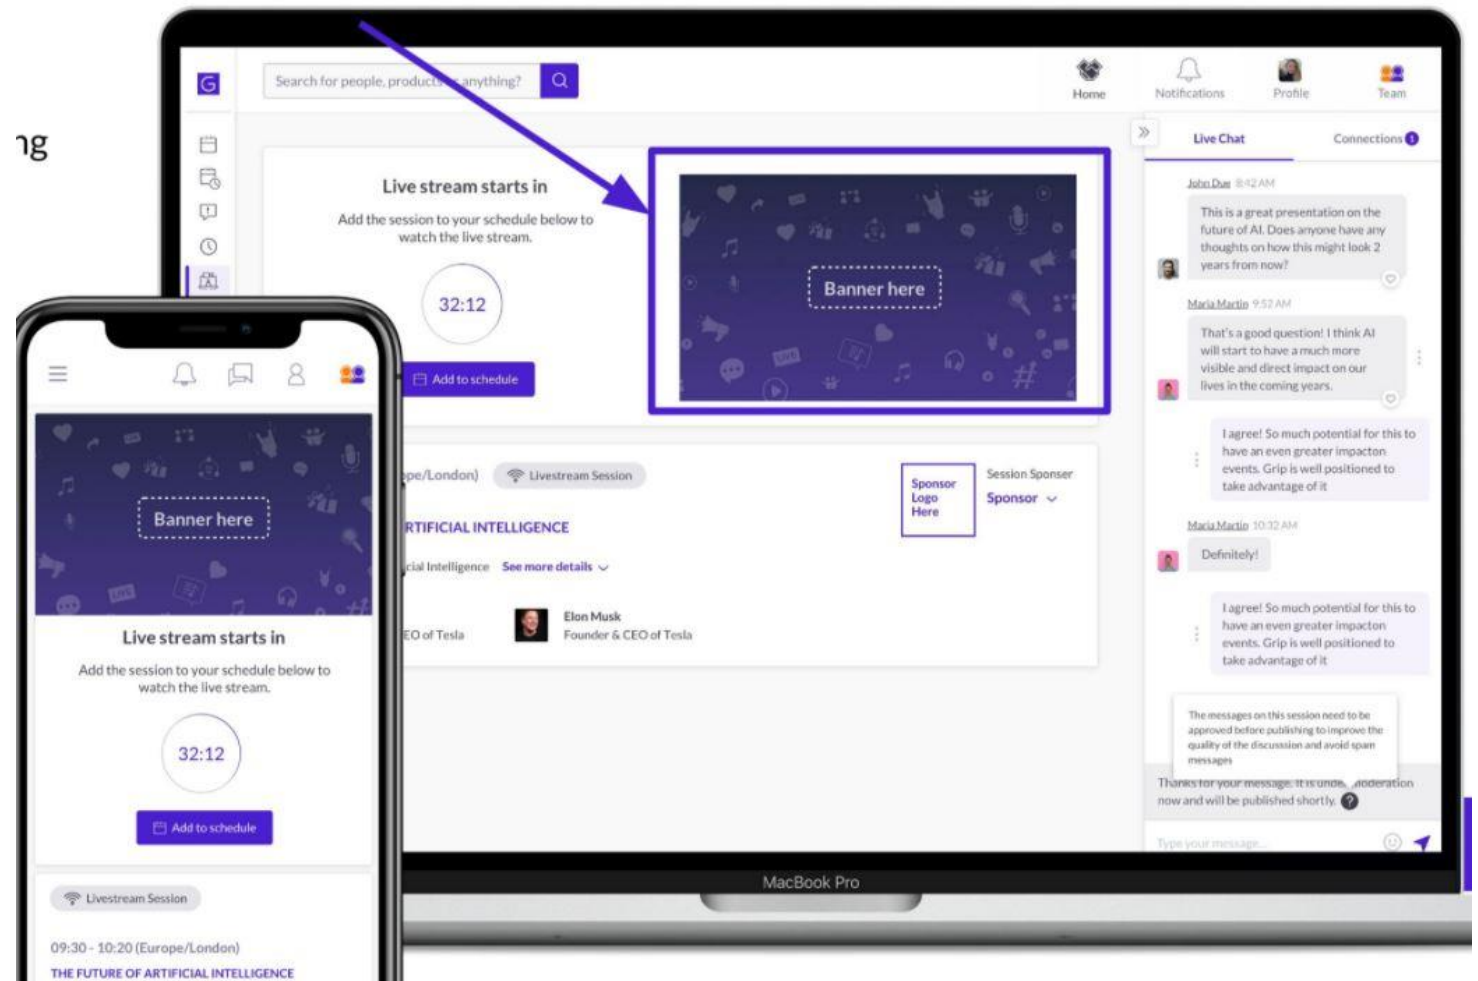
ng

G

Search for people, products, anything?

Home Notifications Profile Team

Live stream starts in

Add the session to your schedule below to watch the live stream.

32:12

Add to schedule

Banner here

pe/London) Livestream Session

RTIFICIAL INTELLIGENCE

cial Intelligence See more details

EO of Tesla

Elon Musk
Founder & CEO of Tesla

Sponsor Logo Here

Session Sponsor
Sponsor

Live Chat Connections

John Doe 8:42 AM
This is a great presentation on the future of AI. Does anyone have any thoughts on how this might look 2 years from now?

Maria Martin 9:52 AM
That's a good question! I think AI will start to have a much more visible and direct impact on our lives in the coming years.

I agree! So much potential for this to have an even greater impacton events. Grip is well positioned to take advantage of it

Maria Martin 10:32 AM
Definitely!

I agree! So much potential for this to have an even greater impacton events. Grip is well positioned to take advantage of it

The messages on this session need to be approved before publishing to improve the quality of the discussion and avoid spam messages

Thanks for your message. It is unde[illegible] moderation now and will be published shortly.

Type your message...

MacBook Pro

Banner here

Live stream starts in

Add the session to your schedule below to watch the live stream.

32:12

Add to schedule

Livestream Session

09:30 - 10:20 (Europe/London)

THE FUTURE OF ARTIFICIAL INTELLIGENCE